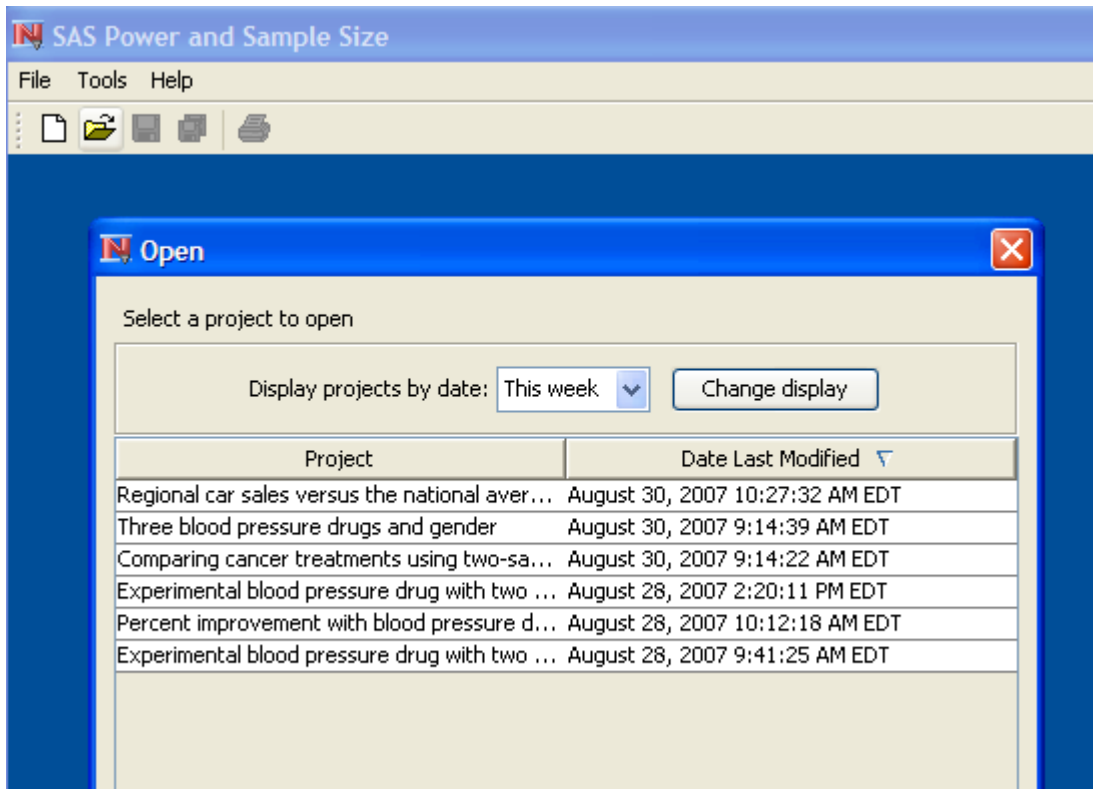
SAS Power and Sample Size

File Tools Help

Open

Select a project to open

Display projects by date: This week

Change display

| Project | Date Last Modified |
|---|---|
| Regional car sales versus the national aver... | August 30, 2007 10:27:32 AM EDT |
| Three blood pressure drugs and gender | August 30, 2007 9:14:39 AM EDT |
| Comparing cancer treatments using two-sa... | August 30, 2007 9:14:22 AM EDT |
| Experimental blood pressure drug with two ... | August 28, 2007 2:20:11 PM EDT |
| Percent improvement with blood pressure d... | August 28, 2007 10:12:18 AM EDT |
| Experimental blood pressure drug with two ... | August 28, 2007 9:41:25 AM EDT |